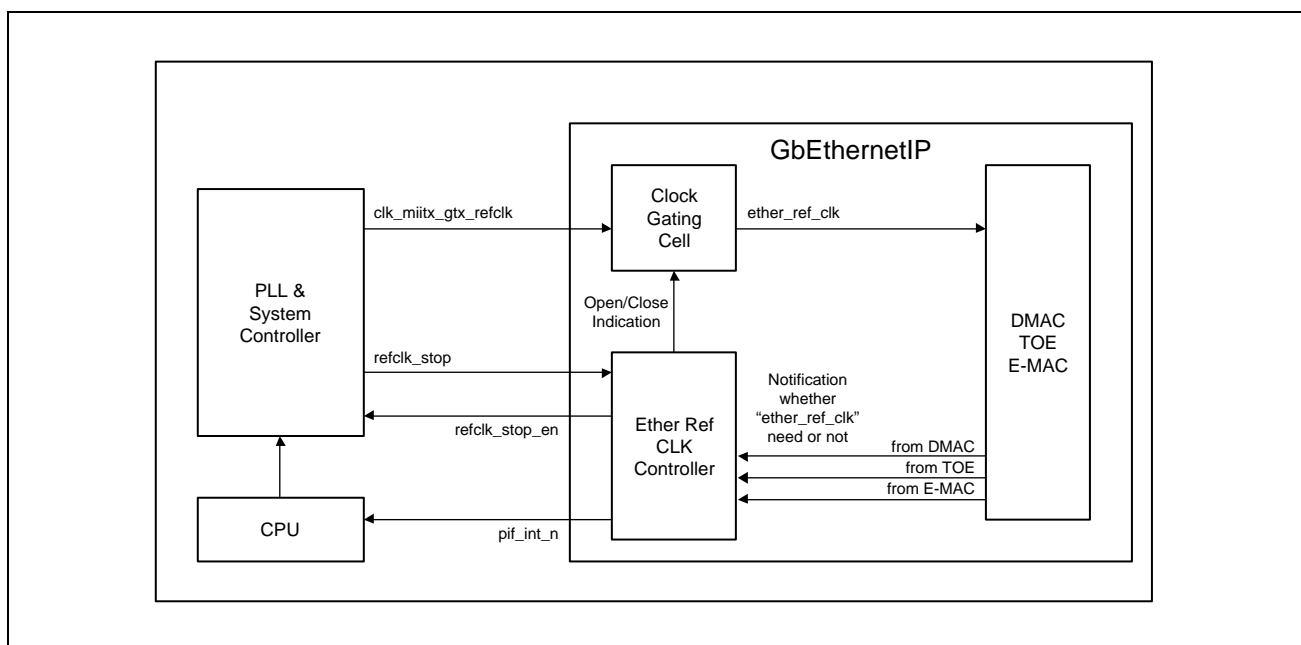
GbEthernetIP

PLL & System Controller

clk_miitx_gtx_refclk

Clock Gating Cell

ether_ref_clk

DMAC TOE E-MAC

Open/Close Indication

refclk_stop

refclk_stop_en

Ether Ref CLK Controller

Notification whether "ether_ref_clk" need or not

from DMAC

from TOE

from E-MAC

CPU

pif_int_n